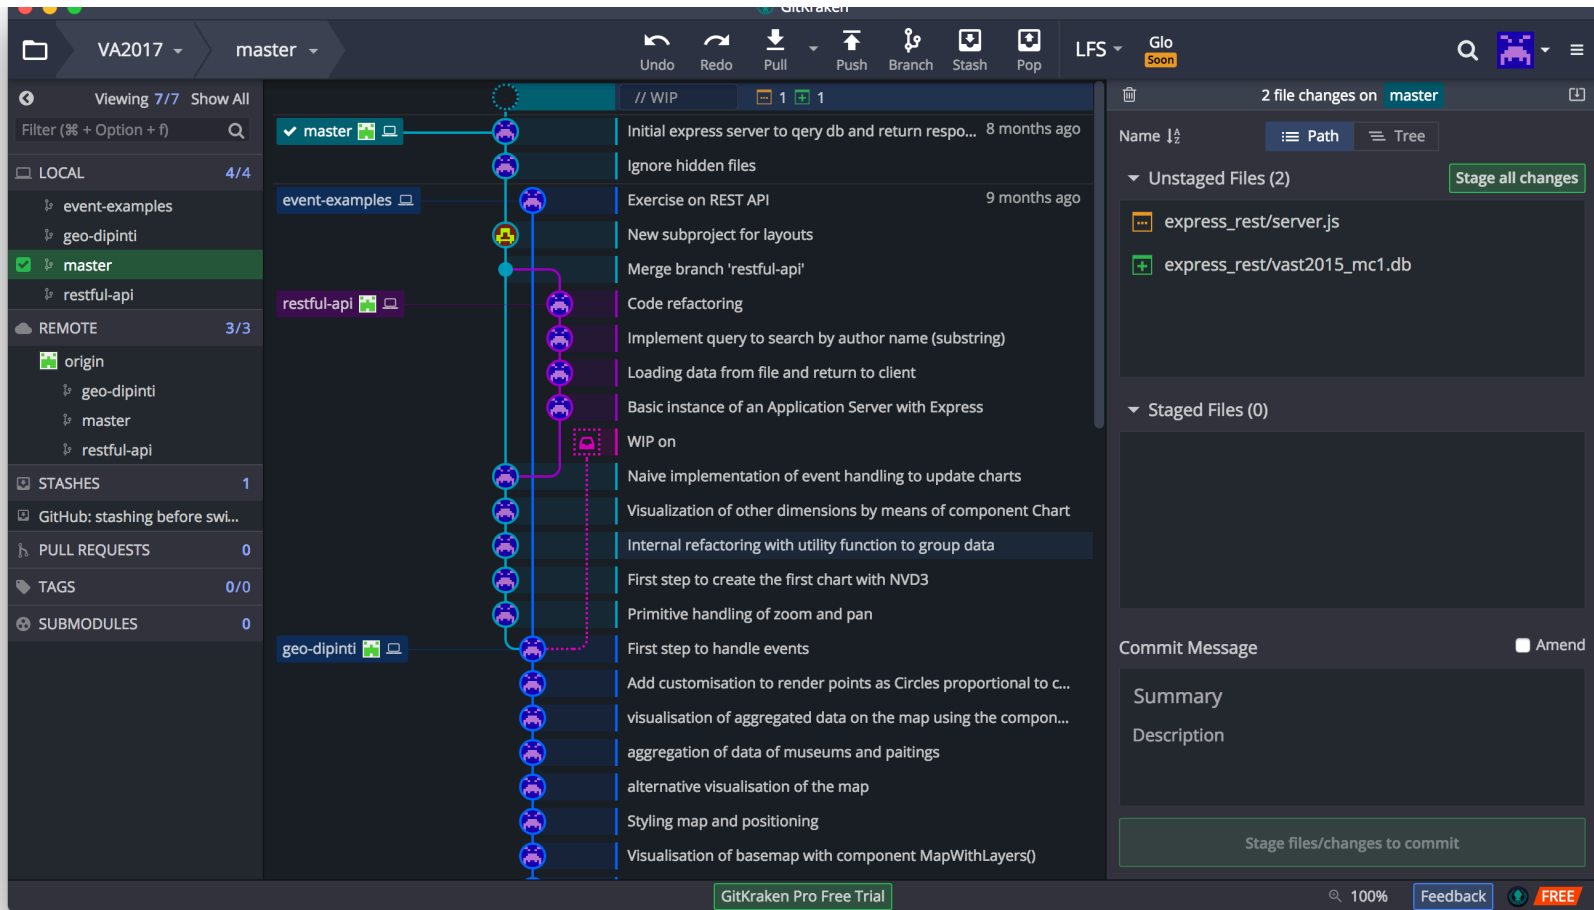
GitKraken

VA2017 master

Undo Redo Pull Push Branch Stash Pop LFS Glo Soon

Viewing 7/7 Show All

Filter (⌘ + Option + f)

LOCAL 4/4
event-examples
geo-dipinti
master
restful-api

REMOTE 3/3
origin
geo-dipinti
master
restful-api

STASHES 1
GitHub: stashing before swi...

PULL REQUESTS 0
TAGS 0/0
SUBMODULES 0

// WIP 1 1

master
event-examples
restful-api
geo-dipinti

Initial express server to qery db and return respo... 8 months ago
Ignore hidden files
Exercise on REST API 9 months ago
New subproject for layouts
Merge branch 'restful-api'
Code refactoring
Implement query to search by author name (substring)
Loading data from file and return to client
Basic instance of an Application Server with Express
WIP on
Naive implementation of event handling to update charts
Visualization of other dimensions by means of component Chart
Internal refactoring with utility function to group data
First step to create the first chart with NVD3
Primitive handling of zoom and pan
First step to handle events
Add customisation to render points as Circles proportional to c...
visualisation of aggregated data on the map using the compon...
aggregation of data of museums and paitings
alternative visualisation of the map
Styling map and positioning
Visualization of basemap with component MapWithLayers()

2 file changes on master

Name Path Tree

Unstaged Files (2) Stage all changes
express_rest/server.js
express_rest/vast2015_mc1.db

Staged Files (0)

Commit Message Amend
Summary
Description

Stage files/changes to commit

GitKraken Pro Free Trial 100% Feedback FREE